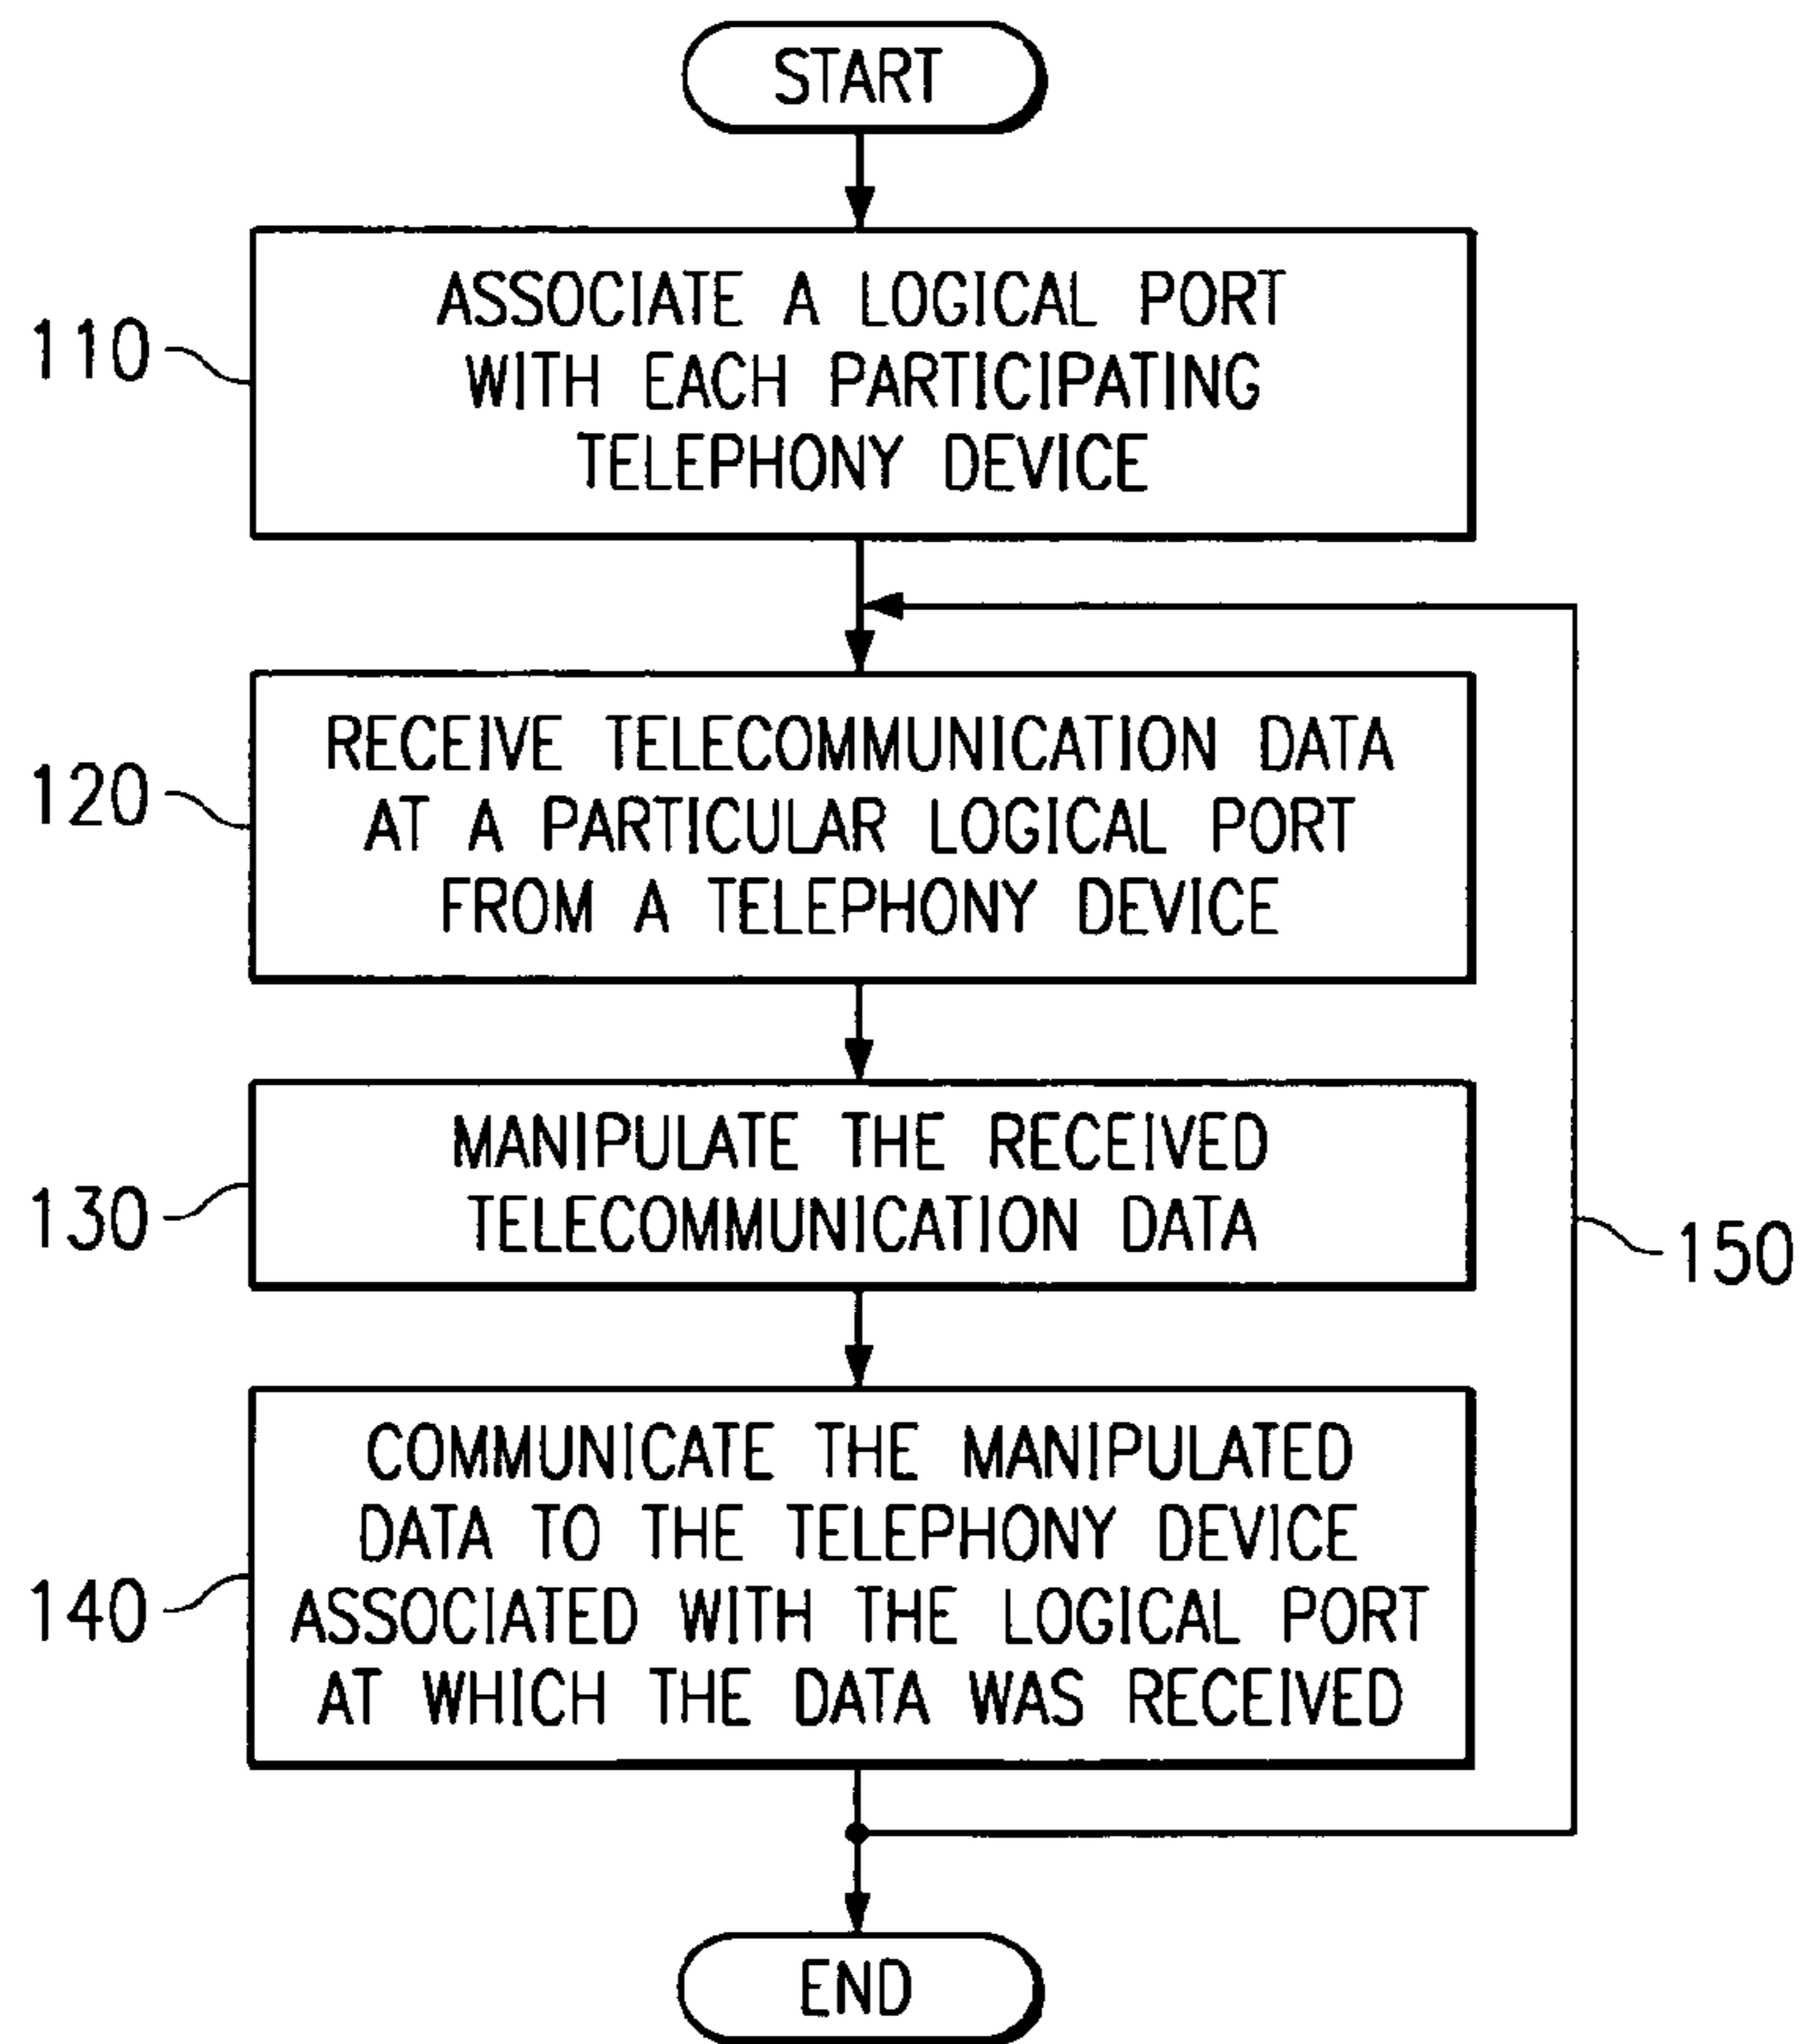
START

110

ASSOCIATE A LOGICAL PORT WITH EACH PARTICIPATING TELEPHONY DEVICE

120

RECEIVE TELECOMMUNICATION DATA AT A PARTICULAR LOGICAL PORT FROM A TELEPHONY DEVICE

130

MANIPULATE THE RECEIVED TELECOMMUNICATION DATA

150

140

COMMUNICATE THE MANIPULATED DATA TO THE TELEPHONY DEVICE ASSOCIATED WITH THE LOGICAL PORT AT WHICH THE DATA WAS RECEIVED

END